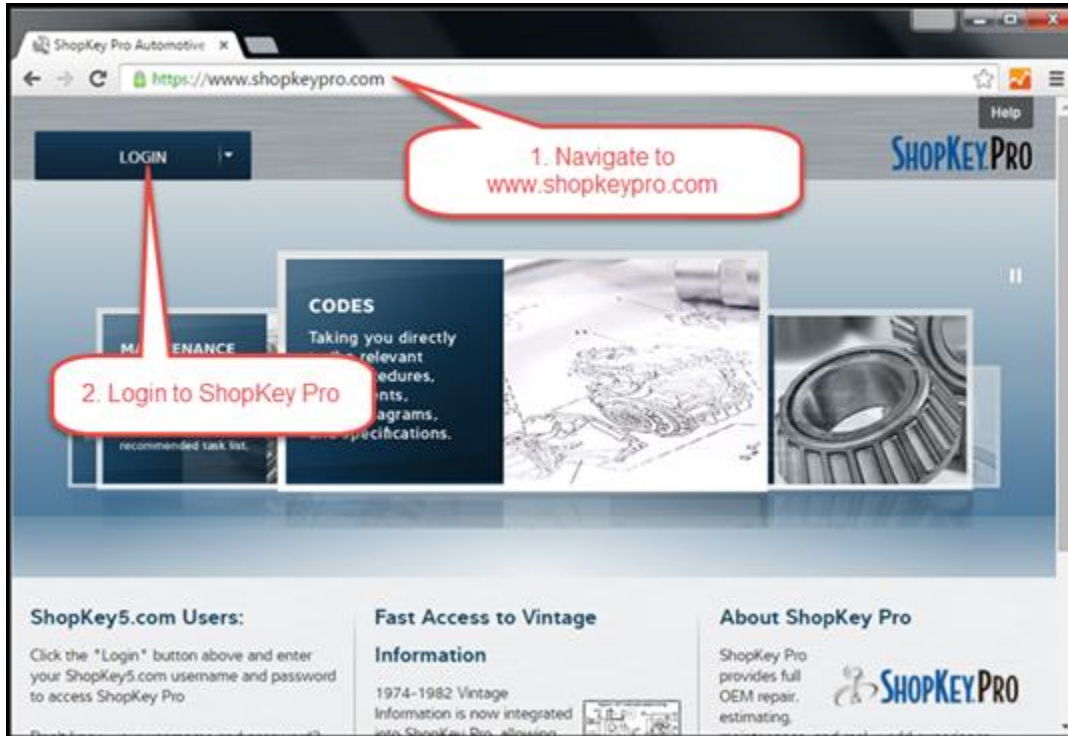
ShopKey Pro Automotive ×

https://www.shopkeypro.com

Help

LOGIN

1. Navigate to www.shopkeypro.com

SHOPKEY PRO

CODES

Taking you directly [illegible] relevant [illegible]cedures, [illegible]ents, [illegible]agrams, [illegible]pecifications.

MA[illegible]ENANCE

2. Login to ShopKey Pro

recommended task list.

ShopKey5.com Users:

Click the "Login" button above and enter your ShopKey5.com username and password to access ShopKey Pro

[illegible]

Fast Access to Vintage Information

1974-1982 Vintage Information is now integrated into ShopKey Pro, allowing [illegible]

About ShopKey Pro

ShopKey Pro provides full OEM repair, estimating, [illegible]

SHOPKEY PRO